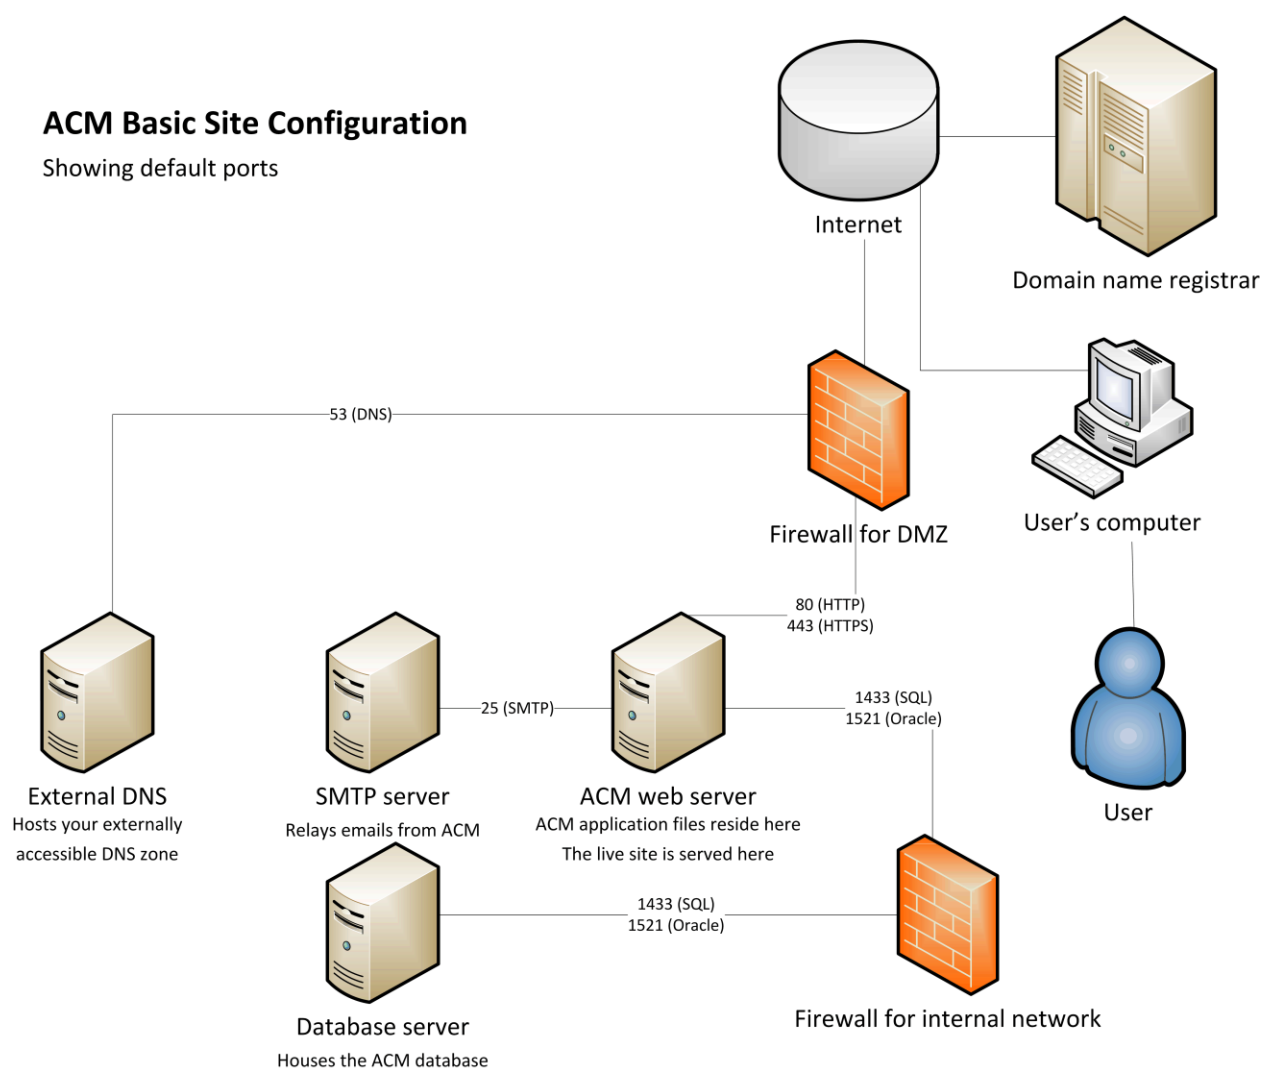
ACM Basic Site Configuration

Showing default ports

Internet

Domain name registrar

53 (DNS)

Firewall for DMZ

User's computer

80 (HTTP)
443 (HTTPS)

25 (SMTP)

1433 (SQL)
1521 (Oracle)

External DNS
Hosts your externally accessible DNS zone

SMTP server
Relays emails from ACM

ACM web server
ACM application files reside here
The live site is served here

User

1433 (SQL)
1521 (Oracle)

Database server
Houses the ACM database

Firewall for internal network